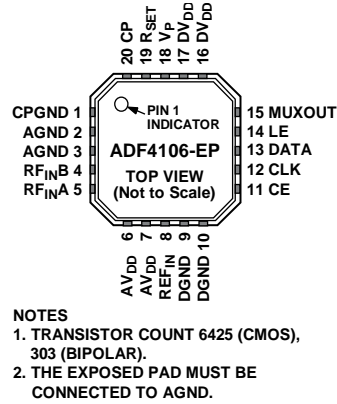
20 CP
19 $R_{SET}$
18 $V_P$
17 $DV_{DD}$
16 $DV_{DD}$

CPGND 1
AGND 2
AGND 3
$RF_{IN}B$ 4
$RF_{IN}A$ 5

PIN 1 INDICATOR

ADF4106-EP

TOP VIEW
(Not to Scale)

15 MUXOUT
14 LE
13 DATA
12 CLK
11 CE

6 $AV_{DD}$
7 $AV_{DD}$
8 $REF_{IN}$
9 DGND
10 DGND

NOTES
1. TRANSISTOR COUNT 6425 (CMOS), 303 (BIPOLAR).
2. THE EXPOSED PAD MUST BE CONNECTED TO AGND.